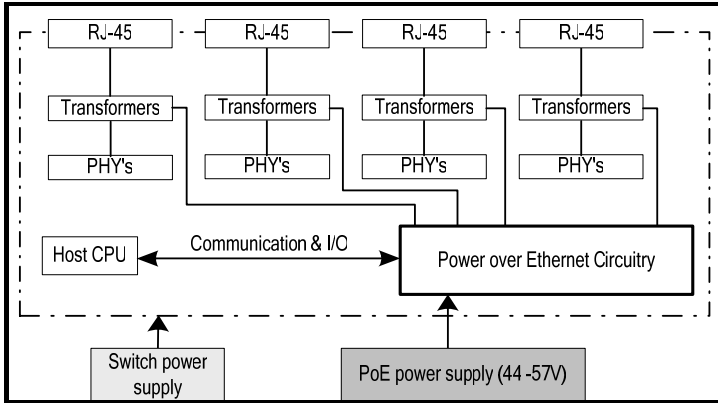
RJ-45
RJ-45
RJ-45
RJ-45
Transformers
Transformers
Transformers
Transformers
PHY's
PHY's
PHY's
PHY's
Host CPU
Communication & I/O
Power over Ethernet Circuitry
Switch power supply
PoE power supply (44 -57V)